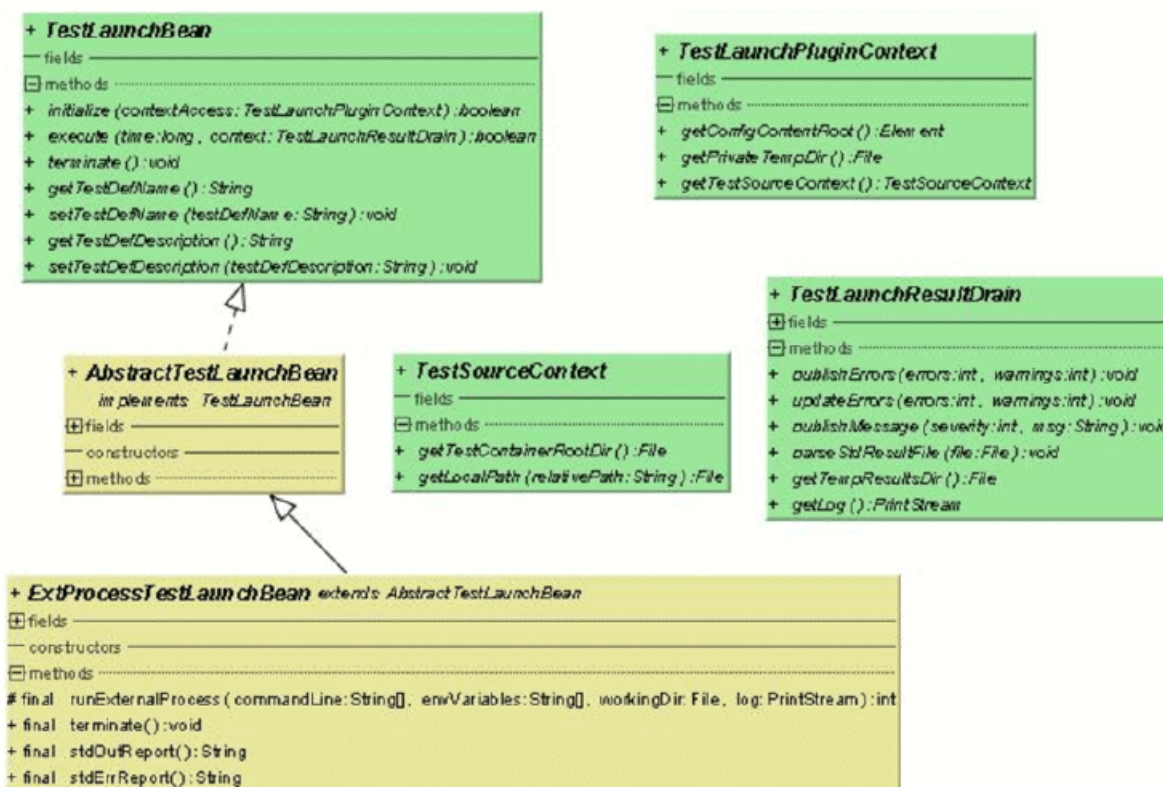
+ TestLaunchBean
— fields
⊟ methods
+ initialize (contextAccess: TestLaunchPluginContext) :boolean
+ execute (time:long, context: TestLaunchResultDrain) :boolean
+ terminate () :void
+ getTestDefName () : String
+ setTestDefName (testDefName: String) : void
+ getTestDefDescription () : String
+ setTestDefDescription (testDefDescription: String) : void

+ TestLaunchPluginContext
— fields
⊟ methods
+ getConfigContentRoot () : Element
+ getPrivateTempDir () : File
+ getTestSourceContext () : TestSourceContext

+ TestLaunchResultDrain
⊞ fields
⊟ methods
+ publishErrors (errors:int, warnings:int) :void
+ updateErrors (errors:int, warnings:int) :void
+ publishMessage (severity:int, msg: String) :voi
+ parseStdResultFile (file:File) : void
+ getTempResultsDir () : File
+ getLog () : PrintStream

+ AbstractTestLaunchBean
implements TestLaunchBean
⊞ fields
— constructors
⊞ methods

+ TestSourceContext
— fields
⊟ methods
+ getTestContainerRootDir () : File
+ getLocalPath (relativePath: String) : File

+ ExtProcessTestLaunchBean extends AbstractTestLaunchBean
⊞ fields
— constructors
⊟ methods
# final runExternalProcess ( commandLine: String[], envVariables: String[], workingDir: File, log: PrintStream) :int
+ final terminate() :void
+ final stdOutReport(): String
+ final stdErrReport(): String